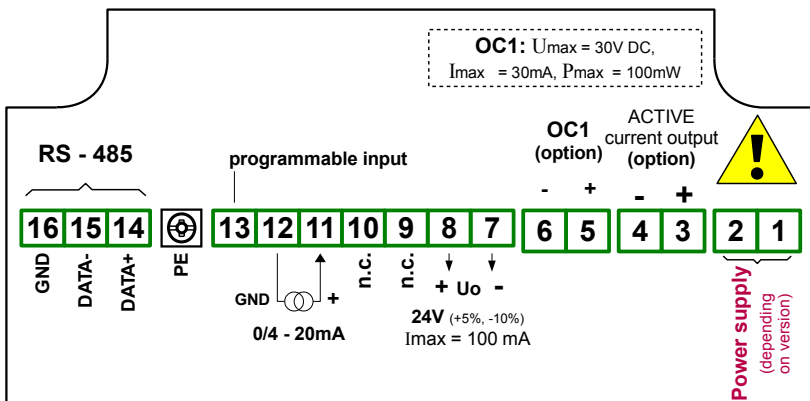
OC1: Umax = 30V DC,
Imax = 30mA, Pmax = 100mW

RS - 485

programmable input

OC1 (option)

ACTIVE current output (option)

16 15 14

PE

13 12 11 10 9 8 7

- +

6 5

- +

4 3

2 1

GND DATA- DATA+

GND + 0/4 - 20mA

n.c. n.c.

+ Uo -

24V (+5%, -10%)
Imax = 100 mA

Power supply (depending on version)